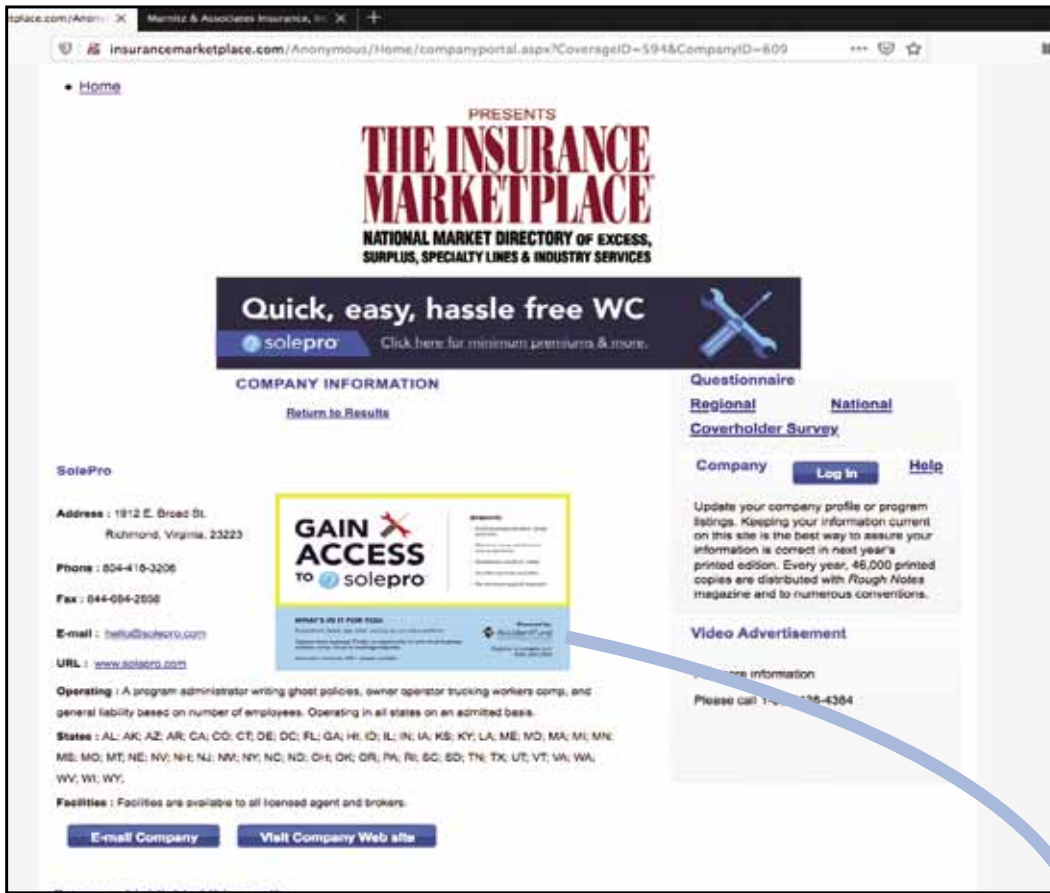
tplace.com/Anon ✕ | Marnitz & Associates Insurance, Inc ✕ | +

insurancemarketplace.com/Anonymous/Home/companyportal.aspx?CoverageID=594&CompanyID=609

• Home

PRESENTS
THE INSURANCE MARKETPLACE
NATIONAL MARKET DIRECTORY OF EXCESS, SURPLUS, SPECIALTY LINES & INDUSTRY SERVICES

Quick, easy, hassle free WC
solepro Click here for minimum premiums & more.

COMPANY INFORMATION

Return to Results

SolePro

Address : 1912 E. Broad St. Richmond, Virginia, 23223

Phone : 804-416-3206

Fax : 844-684-2658

E-mail : hello@solepro.com

URL : www.solepro.com

GAIN ACCESS TO solepro

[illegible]

WHAT'S IN IT FOR YOU?

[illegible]

AccidentFund

Operating : A program administrator writing ghost policies, owner operator trucking workers comp, and general liability based on number of employees. Operating in all states on an admitted basis.

States : AL; AK; AZ; AR; CA; CO; CT; DE; DC; FL; GA; HI; ID; IL; IN; IA; KS; KY; LA; ME; MD; MA; MI; MN; MS; MO; MT; NE; NV; NH; NJ; NM; NY; NC; ND; OH; OK; OR; PA; RI; SC; SD; TN; TX; UT; VT; VA; WA; WV; WI; WY;

Facilities : Facilities are available to all licensed agent and brokers.

E-mail Company | Visit Company Web site

Questionnaire
Regional National
Coverholder Survey

Company Log In Help

Update your company profile or program listings. Keeping your information current on this site is the best way to assure your information is correct in next year's printed edition. Every year, 46,000 printed copies are distributed with Rough Notes magazine and to numerous conventions.

Video Advertisement

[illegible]re information

Please call 1-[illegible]26-4384